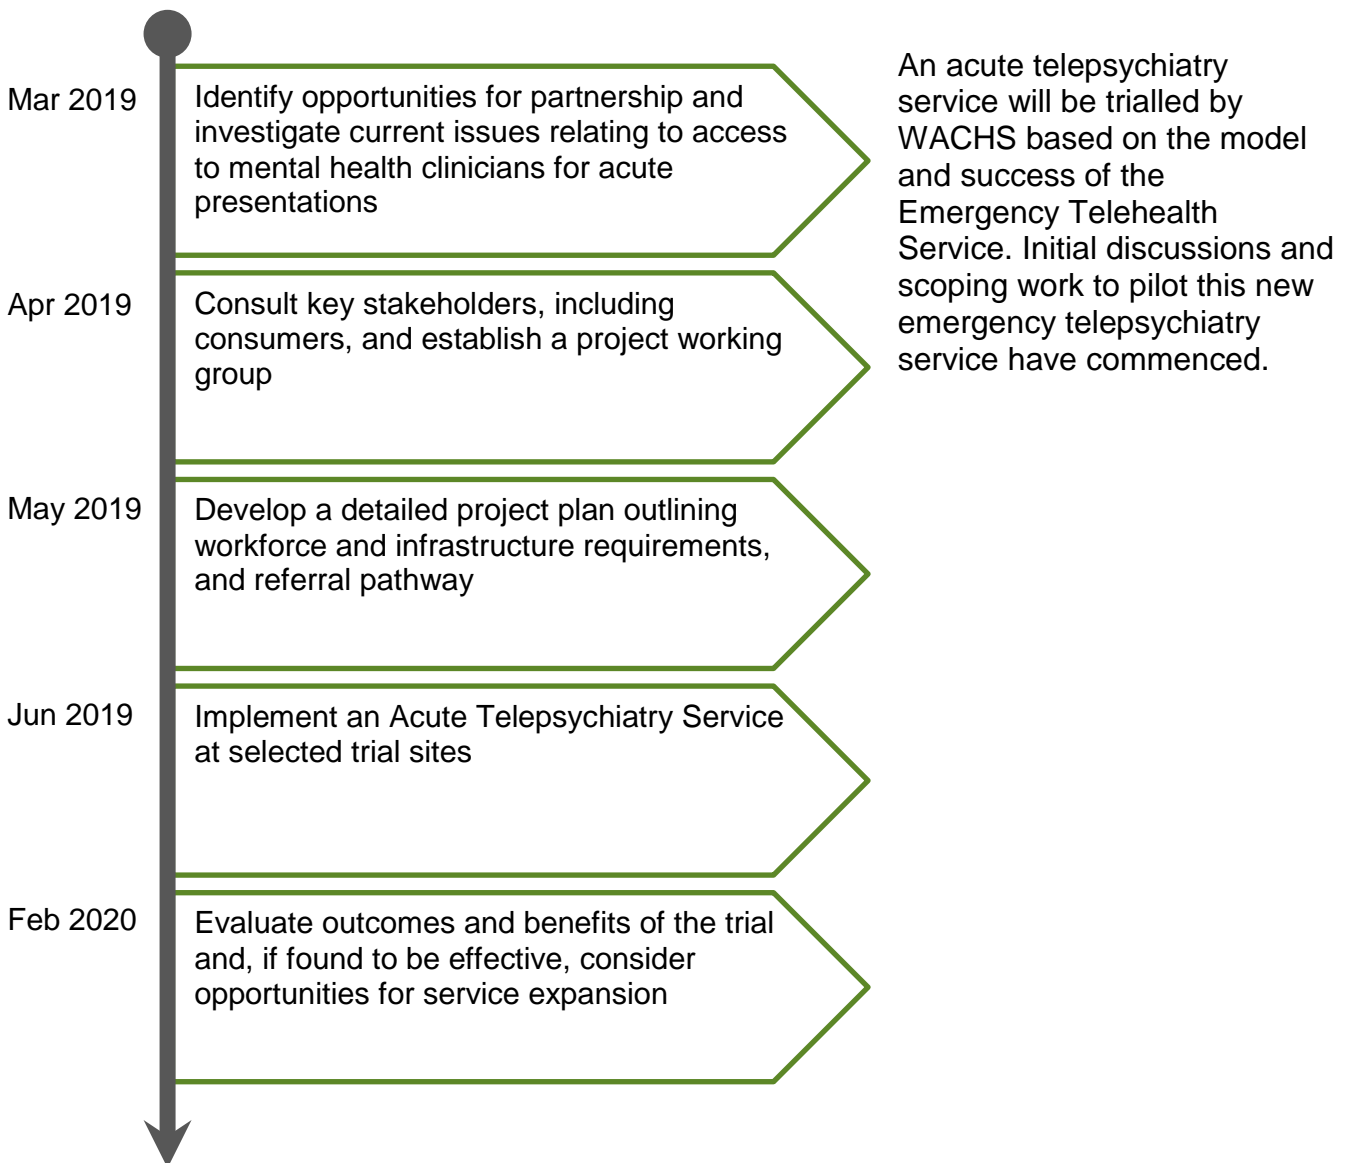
Mar 2019

Identify opportunities for partnership and investigate current issues relating to access to mental health clinicians for acute presentations

Apr 2019

Consult key stakeholders, including consumers, and establish a project working group

May 2019

Develop a detailed project plan outlining workforce and infrastructure requirements, and referral pathway

Jun 2019

Implement an Acute Telepsychiatry Service at selected trial sites

Feb 2020

Evaluate outcomes and benefits of the trial and, if found to be effective, consider opportunities for service expansion

An acute telepsychiatry service will be trialled by WACHS based on the model and success of the Emergency Telehealth Service. Initial discussions and scoping work to pilot this new emergency telepsychiatry service have commenced.